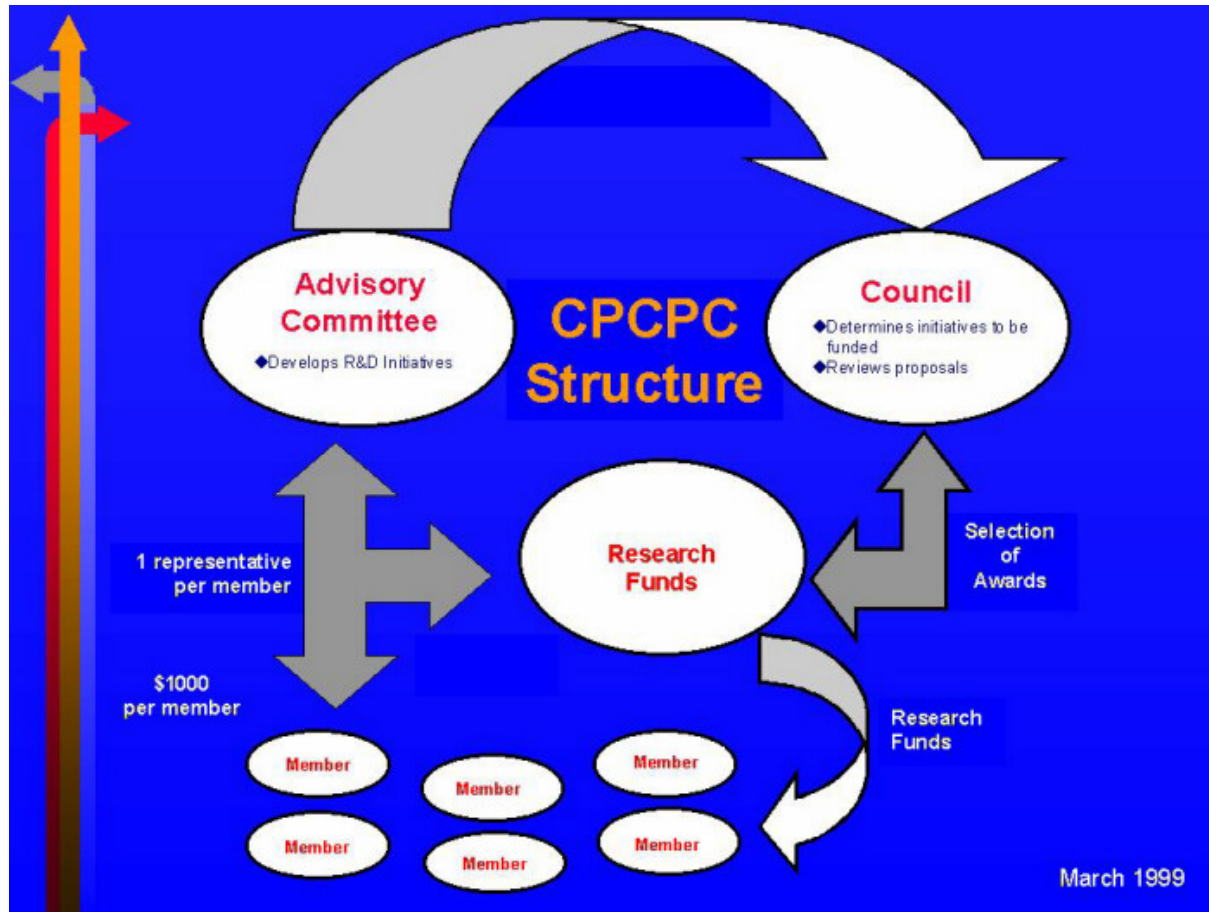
Advisory Committee

◆Develops R&D Initiatives

CPCPC Structure

Council

◆Determines initiatives to be funded
◆Reviews proposals

1 representative per member

Research Funds

Selection of Awards

$1000 per member

Research Funds

Member

Member

Member

Member

Member

Member

March 1999